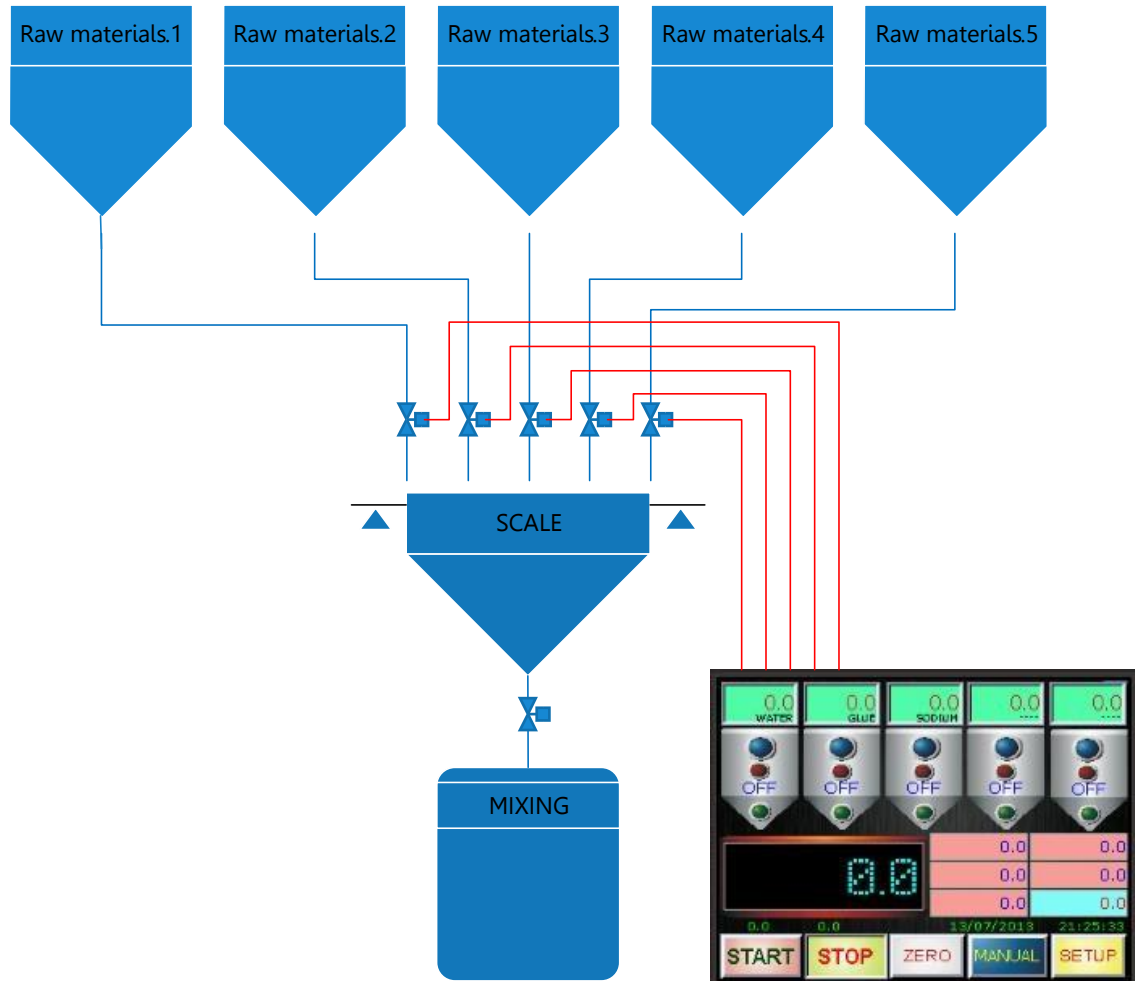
Raw materials.1 Raw materials.2 Raw materials.3 Raw materials.4 Raw materials.5

SCALE

MIXING

0.0 WATER
0.0 GLUE
0.0 SODIUM
0.0 ----
0.0 ----

OFF OFF OFF OFF OFF

0.0

| 0.0 | 0.0 |
|---|---|
| 0.0 | 0.0 |
| 0.0 | 0.0 |

0.0 0.0 13/07/2018 21:25:33

START STOP ZERO MANUAL SETUP